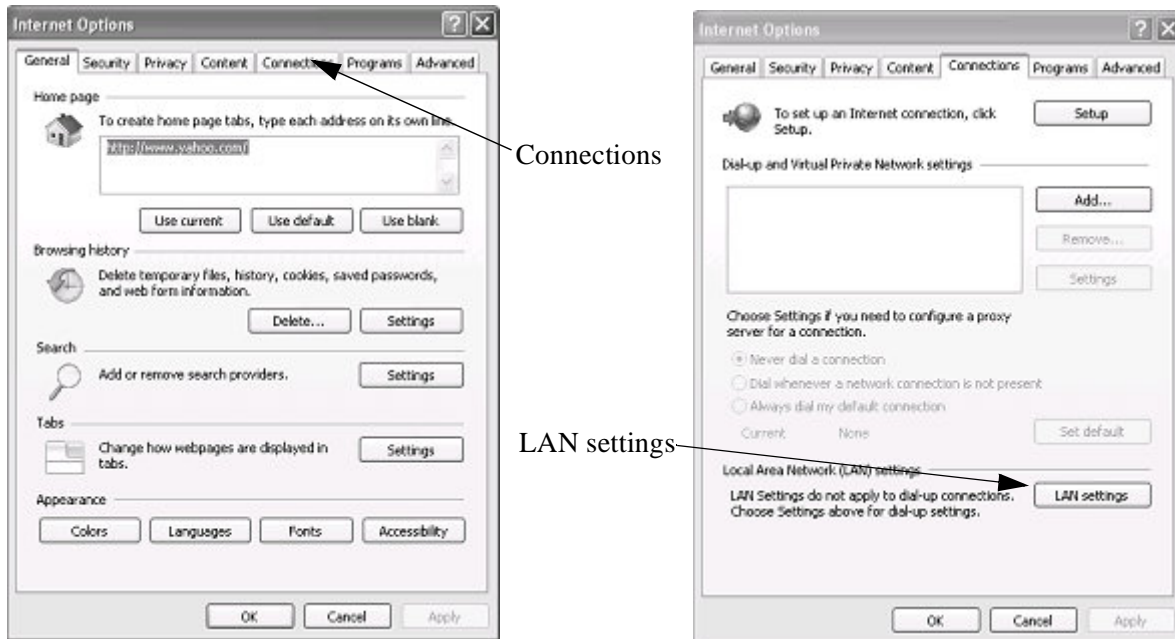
Internet Options

General | Security | Privacy | Content | Connections | Programs | Advanced

Home page

To create home page tabs, type each address on its own line.

http://www.yahoo.com/

Use current | Use default | Use blank

Browsing history

Delete temporary files, history, cookies, saved passwords, and web form information.

Delete... | Settings

Search

Add or remove search providers.

Settings

Tabs

Change how webpages are displayed in tabs.

Settings

Appearance

Colors | Languages | Fonts | Accessibility

OK | Cancel | Apply

Connections

Internet Options

General | Security | Privacy | Content | Connections | Programs | Advanced

To set up an Internet connection, click Setup.

Setup

Dial-up and Virtual Private Network settings

Add...

Remove...

Settings

Choose Settings if you need to configure a proxy server for a connection.

Never dial a connection

Dial whenever a network connection is not present

Always dial my default connection

Current None

Set default

LAN settings

Local Area Network (LAN) settings

LAN Settings do not apply to dial-up connections. Choose Settings above for dial-up settings.

LAN settings

OK | Cancel | Apply